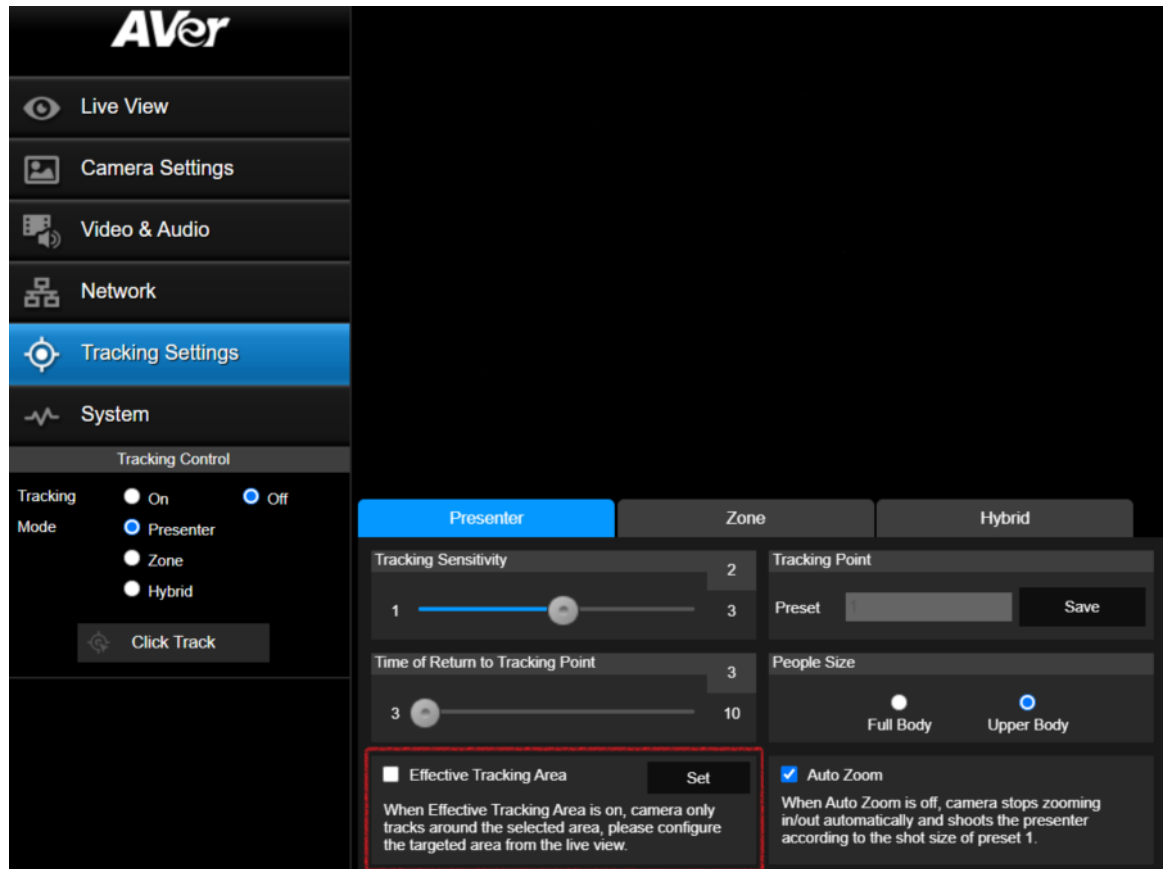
AVer

Live View

Camera Settings

Video & Audio

Network

Tracking Settings

System

Tracking Control

Tracking On Off

Mode Presenter

Zone

Hybrid

Click Track

Presenter

Zone

Hybrid

Tracking Sensitivity

2

1 3

Tracking Point

Preset 1 Save

Time of Return to Tracking Point

3

3 10

People Size

Full Body Upper Body

Effective Tracking Area Set

When Effective Tracking Area is on, camera only tracks around the selected area, please configure the targeted area from the live view.

Auto Zoom

When Auto Zoom is off, camera stops zooming in/out automatically and shoots the presenter according to the shot size of preset 1.